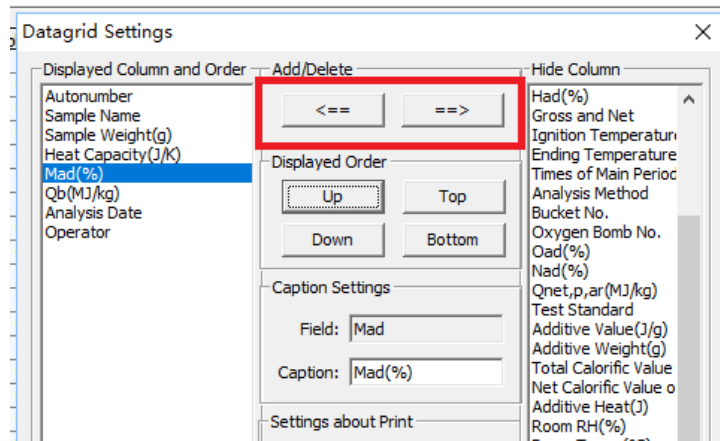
Datagrid Settings
×

Displayed Column and Order
Autonumber
Sample Name
Sample Weight(g)
Heat Capacity(J/K)
Mad(%)
Qb(MJ/kg)
Analysis Date
Operator

Add/Delete
<==
==>

Displayed Order
Up
Top
Down
Bottom

Caption Settings
Field: Mad
Caption: Mad(%)

Settings about Print

Hide Column
Had(%)
Gross and Net
Ignition Temperature
Ending Temperature
Times of Main Period
Analysis Method
Bucket No.
Oxygen Bomb No.
Oad(%)
Nad(%)
Qnet,p,ar(MJ/kg)
Test Standard
Additive Value(J/g)
Additive Weight(g)
Total Calorific Value
Net Calorific Value o
Additive Heat(J)
Room RH(%)
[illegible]